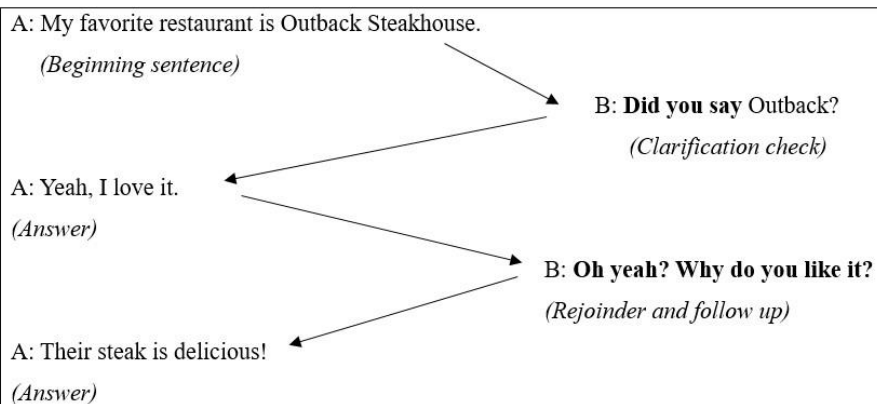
A: My favorite restaurant is Outback Steakhouse.

(Beginning sentence)

B: **Did you say** Outback?

(Clarification check)

A: Yeah, I love it.

(Answer)

B: **Oh yeah? Why do you like it?**

(Rejoinder and follow up)

A: Their steak is delicious!

(Answer)